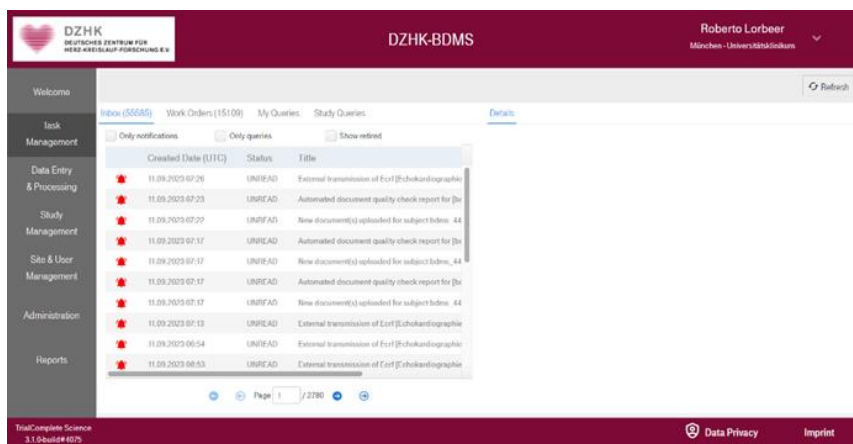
DZHK
DEUTSCHES ZENTRUM FÜR HERZ-KREISLAUF-FORSCHUNG E.V.

DZHK-BDMS

Roberto Lorbeer
München - Universitätsklinikum

Welcome

Task Management

Data Entry & Processing

Study Management

Site & User Management

Administration

Reports

Refresh

Inbox (55585) Work Orders (15109) My Queries Study Queries

Details

Only notifications Only queries Show retired

| | Created Date (UTC) | Status | Title |
|---|---|---|---|
| | 11.09.2023 07:26 | UNREAD | External transmission of Ecrf [Echokardiographie |
| | 11.09.2023 07:23 | UNREAD | Automated document quality check report for [bc |
| | 11.09.2023 07:22 | UNREAD | New document(s) uploaded for subject bdms_44 |
| | 11.09.2023 07:17 | UNREAD | Automated document quality check report for [bc |
| | 11.09.2023 07:17 | UNREAD | New document(s) uploaded for subject bdms_44 |
| | 11.09.2023 07:17 | UNREAD | Automated document quality check report for [bc |
| | 11.09.2023 07:17 | UNREAD | New document(s) uploaded for subject bdms_44 |
| | 11.09.2023 07:13 | UNREAD | External transmission of Ecrf [Echokardiographie |
| | 11.09.2023 06:54 | UNREAD | External transmission of Ecrf [Echokardiographie |
| | 11.09.2023 06:53 | UNREAD | External transmission of Ecrf [Echokardiographie |

Page 1 / 2780

TrialComplete Science
3.1.0-build#4075

Data Privacy

Imprint